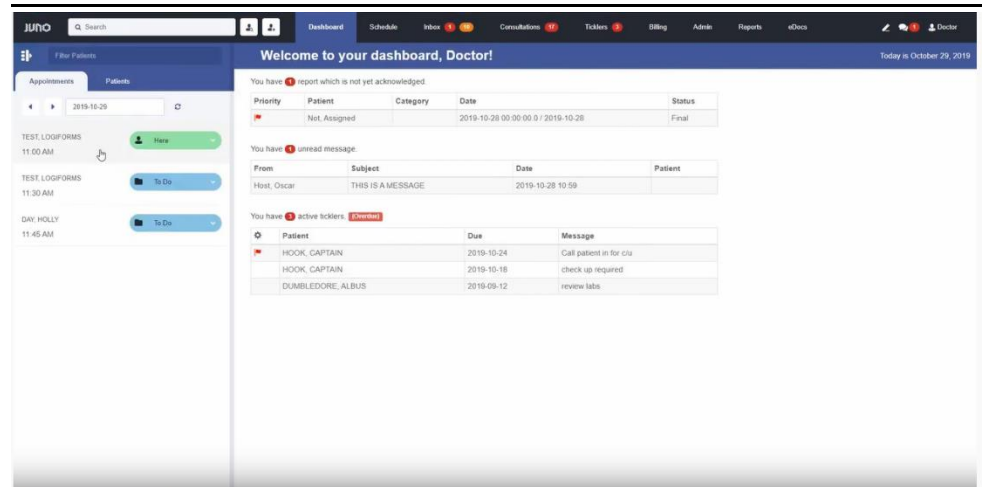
JUNO Search Dashboard Schedule Inbox 4 10 Consultations 17 Ticklers 3 Billing Admin Reports eDocs 1 Doctor

Filter Patients

Welcome to your dashboard, Doctor!

Today is October 29, 2019

Appointments Patients

2019-10-29

TEST, LOGIFORMS
11:00 AM
Here

TEST, LOGIFORMS
11:30 AM
To Do

DAY, HOLLY
11:45 AM
To Do

You have 1 report which is not yet acknowledged.

| Priority | Patient | Category | Date | Status |
|---|---|---|---|---|
| | Not, Assigned | | 2019-10-28 00:00:00.0 / 2019-10-28 | Final |

You have 1 unread message.

| From | Subject | Date | Patient |
|---|---|---|---|
| Host, Oscar | THIS IS A MESSAGE | 2019-10-28 10:59 | |

You have 3 active ticklers. (Overdue)

| | Patient | Due | Message |
|---|---|---|---|
| | HOOK, CAPTAIN | 2019-10-24 | Call patient in for c/u |
| | HOOK, CAPTAIN | 2019-10-18 | check up required |
| | DUMBLEDORE, ALBUS | 2019-09-12 | review labs |